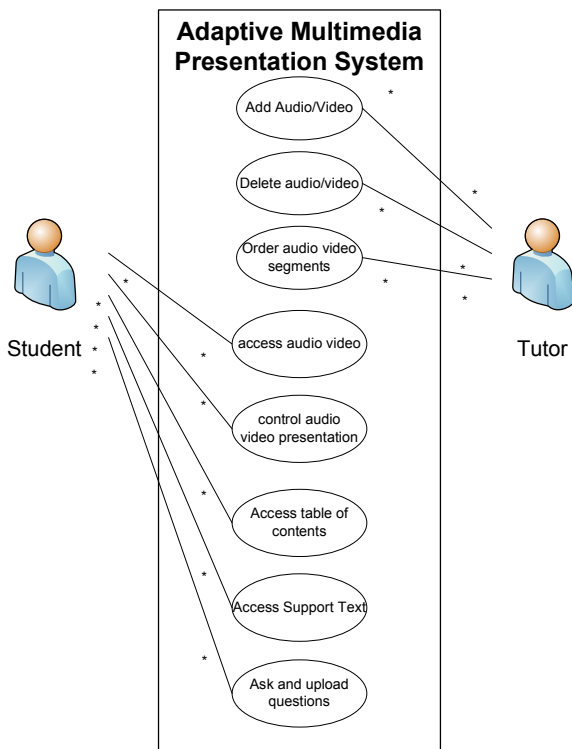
Adaptive Multimedia Presentation System

Add Audio/Video

Delete audio/video

Order audio video segments

access audio video

control audio video presentation

Access table of contents

Access Support Text

Ask and upload questions

Student

Tutor

*
*
*
*
*
*
*
*
*
*
*
*
*
*
*
*
*
*